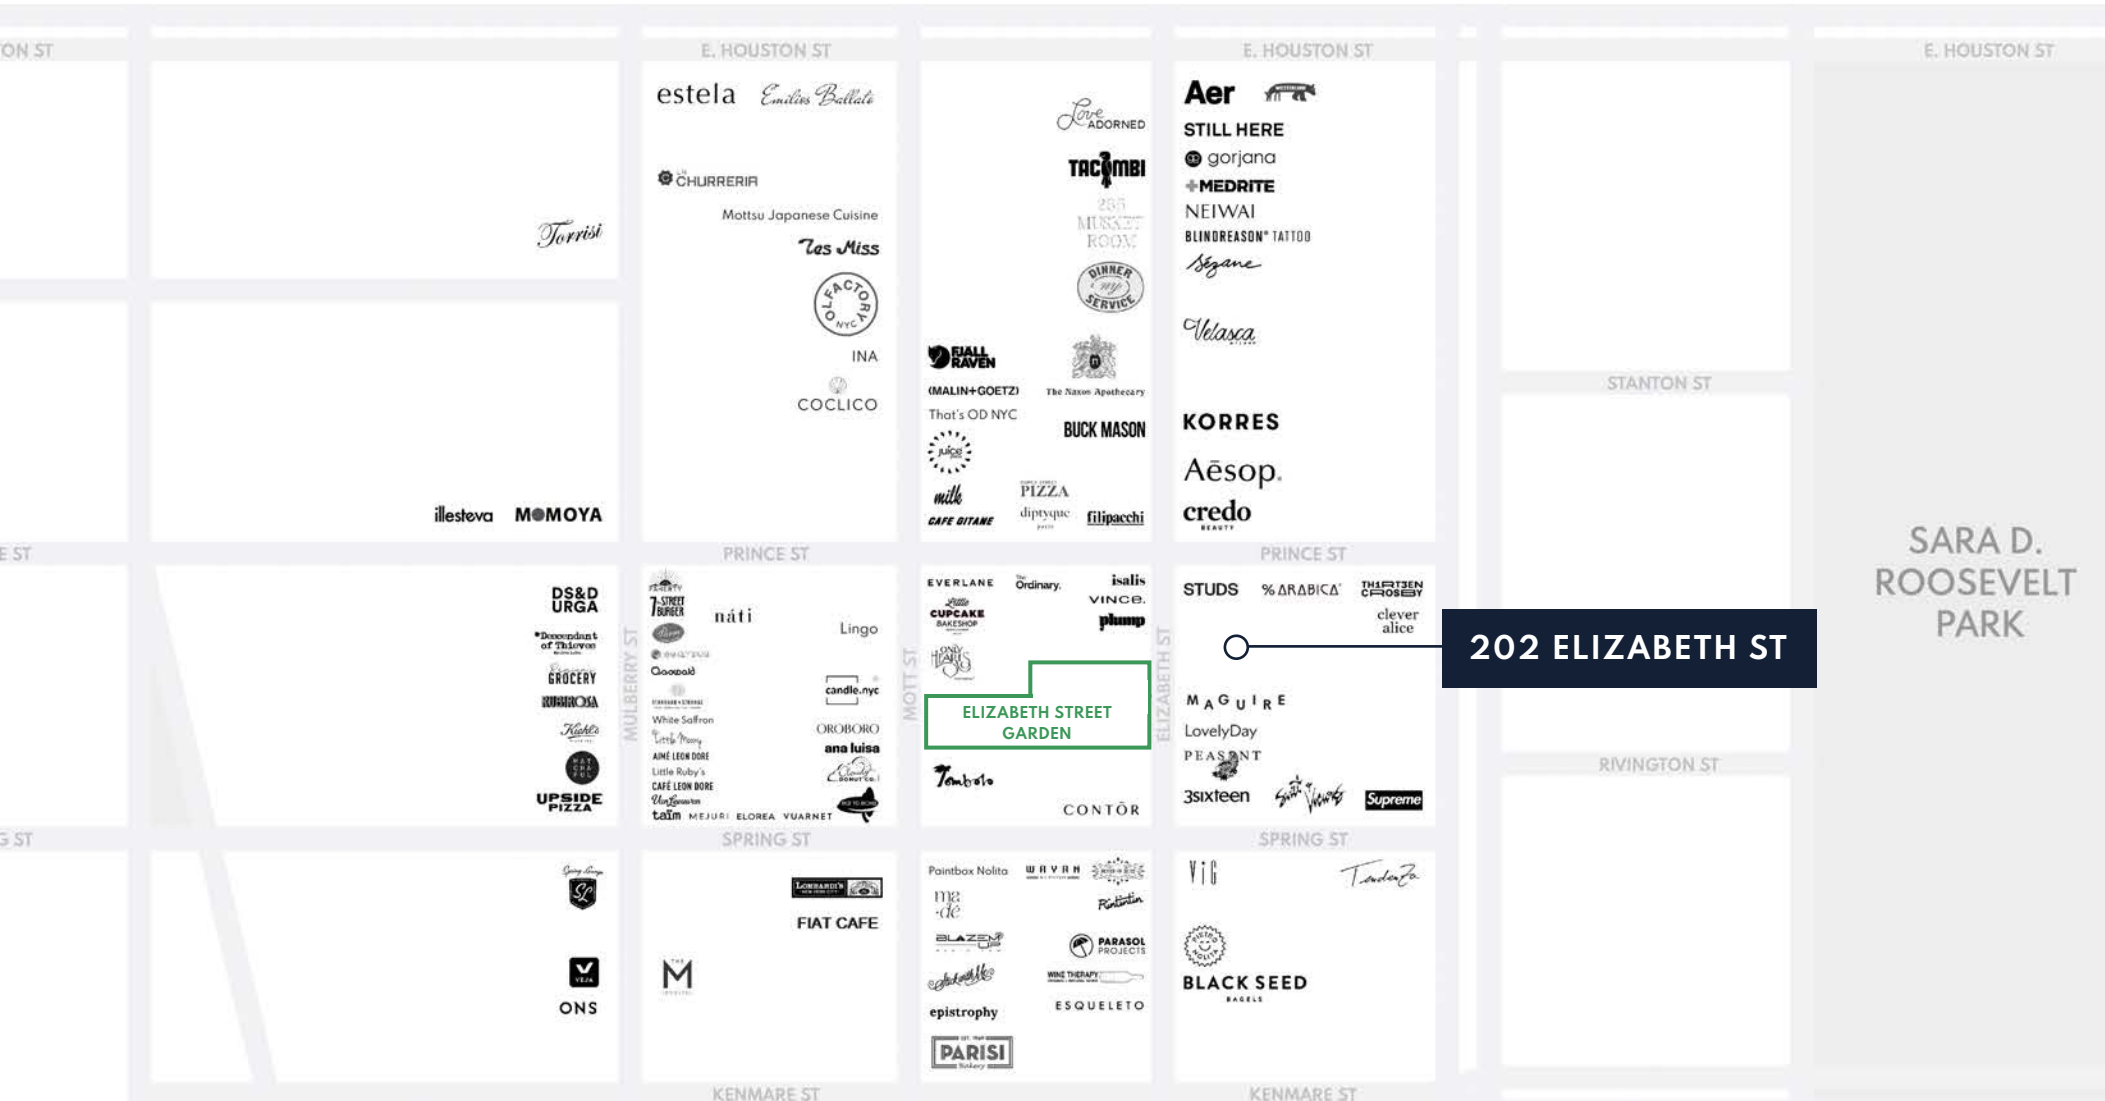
ON ST

E. HOUSTON ST

E. HOUSTON ST

E. HOUSTON ST

estela Emilio's Ballato

CHURRERIA

Mottsu Japanese Cuisine

Tes Miss

OLFACTORY NYC

INA

COCLICO

Torrisi

illesteva MOMOYA

Love ADORNED

TACOMBI

255 MUSKET ROOM

DINNER my SERVICE

FJALL RAVEN

The Naxon Apothecary

(MALIN+GOETZ)

That's OD NYC

BUCK MASON

juice

milk

PIZZA

CAFE GITANE

diptyque

filipacchi

Aer

STILL HERE

gorjana

MEDRITE

NEIWAI

BLINDREASON TATTOO

Sezane

Velasca

KORRES

Aēsop.

credo BEAUTY

STANTON ST

SARA D. ROOSEVELT PARK

E ST

PRINCE ST

PRINCE ST

DS&D URGA

Descendant of Thieves

GROCERY

Kiehl's

UPSIDE PIZZA

MULBERRY ST

7 STREET BURGER

nàti

Lingo

Gooseli

candle.nyc

White Saffron

OROBORO

ana luisa

AIMÉ LEON DORE

Little Ruby's

CAFÉ LEON DORE

taim MEJURI ELOREA VUARNET

MOTT ST

EVERLANE

The Ordinary.

isalis

VINCE.

Little CUPCAKE BAKESHOP

plump

ONLY HEARTS

ELIZABETH STREET GARDEN

Tombolo

CONTÔR

ELIZABETH ST

STUDS

% ARABICA

THIRTEEN CROSBY

clever alice

202 ELIZABETH ST

MAGUIRE

LovelyDay

PEASANT

3sixteen

Supreme

RIVINGTON ST

G ST

SPRING ST

SPRING ST

ONS

Lombardi's

FIAT CAFE

M

Paintbox Nolita

WAYAN

made

BLAZE UP

PARASOL PROJECTS

WINE THERAPY

epistrophy

ESQUELETO

PARISI

ViG

BLACK SEED BAGELS

KENMARE ST

KENMARE ST